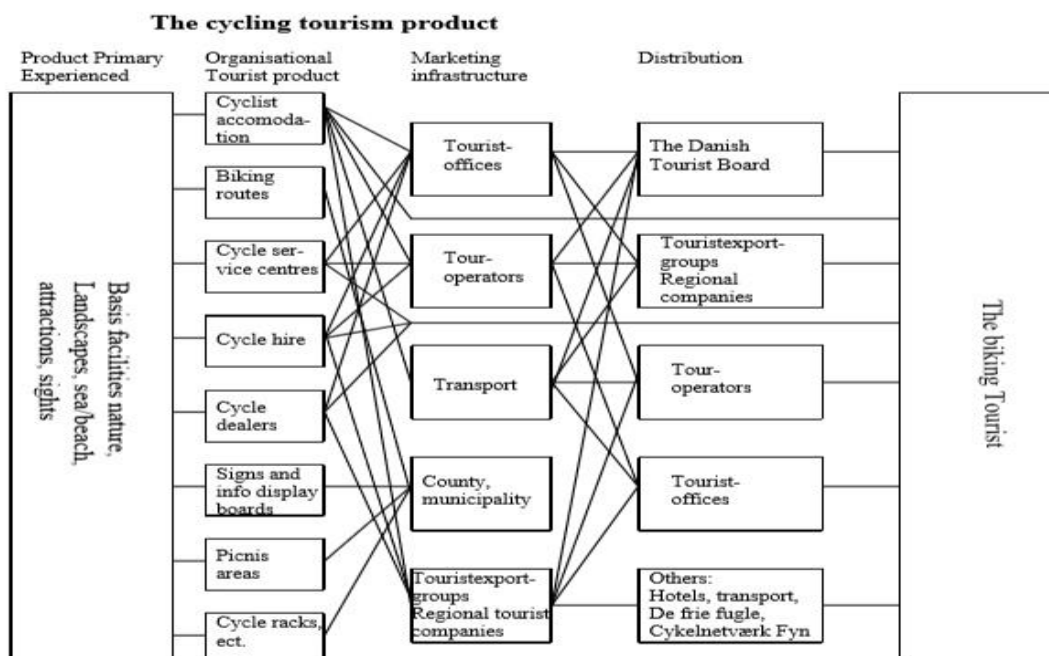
The cycling tourism product

Product Primary Experienced

Organisational Tourist product

Marketing infrastructure

Distribution

Basis facilities nature, Landscapes, sea/beach, attractions, sights

Cyclist accomodation

Biking routes

Cycle service centres

Cycle hire

Cycle dealers

Signs and info display boards

Picnis areas

Cycle racks, ect.

Tourist-offices

Tour-operators

Transport

County, municipality

Touristexport-groups Regional tourist companies

The Danish Tourist Board

Touristexport-groups Regional companies

Tour-operators

Tourist-offices

Others: Hotels, transport, De frie fugle, Cykelnetværk Fyn

The biking Tourist